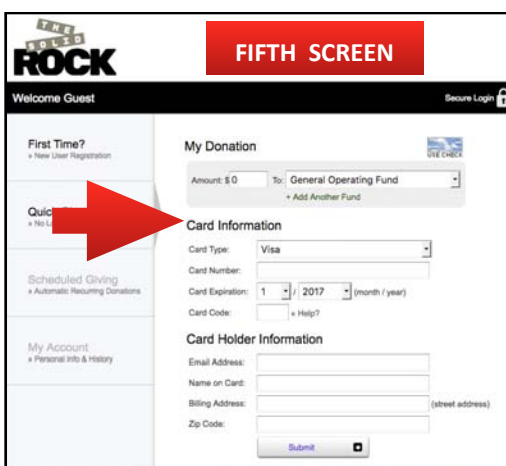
THE SOLID ROCK

FIFTH SCREEN

Welcome Guest

Secure Login

First Time?
» New User Registration

Quic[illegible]
» No L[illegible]

Scheduled Giving
» Automatic Recurring Donations

My Account
» Personal Info & History

My Donation

USE CHECK

Amount: $ 0 To: General Operating Fund
+ Add Another Fund

Card Information

Card Type: Visa

Card Number:

Card Expiration: 1 / 2017 (month / year)

Card Code: » Help?

Card Holder Information

Email Address:

Name on Card:

Billing Address: (street address)

Zip Code:

Submit